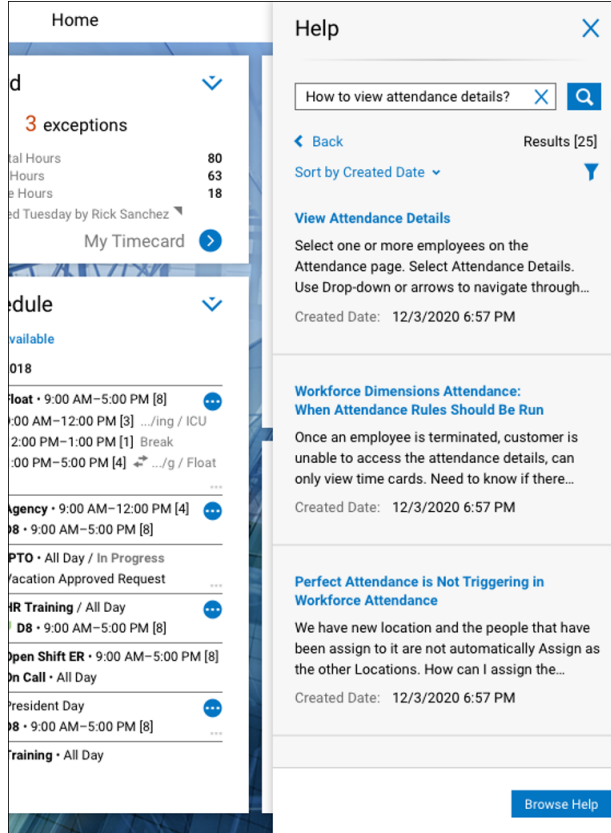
Home

d

3 exceptions

tal Hours 80
Hours 63
e Hours 18
ed Tuesday by Rick Sanchez

My Timecard

edule

vailable

018

Float • 9:00 AM–5:00 PM [8]
00 AM–12:00 PM [3] .../ing / ICU
2:00 PM–1:00 PM [1] Break
:00 PM–5:00 PM [4] .../g / Float

Agency • 9:00 AM–12:00 PM [4]
D8 • 9:00 AM–5:00 PM [8]

PTO • All Day / In Progress
Vacation Approved Request

HR Training / All Day
D8 • 9:00 AM–5:00 PM [8]

Open Shift ER • 9:00 AM–5:00 PM [8]
On Call • All Day

President Day
D8 • 9:00 AM–5:00 PM [8]

Training • All Day

Help

How to view attendance details?

Back

Results [25]

Sort by Created Date

View Attendance Details

Select one or more employees on the Attendance page. Select Attendance Details. Use Drop-down or arrows to navigate through...

Created Date: 12/3/2020 6:57 PM

Workforce Dimensions Attendance: When Attendance Rules Should Be Run

Once an employee is terminated, customer is unable to access the attendance details, can only view time cards. Need to know if there...

Created Date: 12/3/2020 6:57 PM

Perfect Attendance is Not Triggering in Workforce Attendance

We have new location and the people that have been assign to it are not automatically Assign as the other Locations. How can I assign the...

Created Date: 12/3/2020 6:57 PM

Browse Help